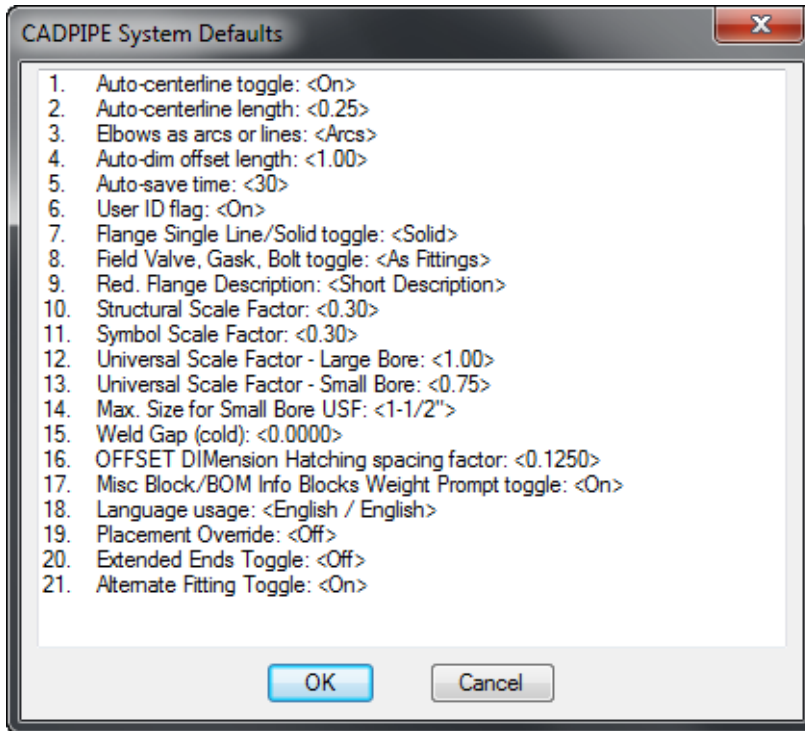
CADPIPE System Defaults

1. Auto-centerline toggle: <On>
2. Auto-centerline length: <0.25>
3. Elbows as arcs or lines: <Arcs>
4. Auto-dim offset length: <1.00>
5. Auto-save time: <30>
6. User ID flag: <On>
7. Flange Single Line/Solid toggle: <Solid>
8. Field Valve, Gask, Bolt toggle: <As Fittings>
9. Red. Flange Description: <Short Description>
10. Structural Scale Factor: <0.30>
11. Symbol Scale Factor: <0.30>
12. Universal Scale Factor - Large Bore: <1.00>
13. Universal Scale Factor - Small Bore: <0.75>
14. Max. Size for Small Bore USF: <1-1/2">
15. Weld Gap (cold): <0.0000>
16. OFFSET DIMension Hatching spacing factor: <0.1250>
17. Misc Block/BOM Info Blocks Weight Prompt toggle: <On>
18. Language usage: <English / English>
19. Placement Override: <Off>
20. Extended Ends Toggle: <Off>
21. Alternate Fitting Toggle: <On>

OK
Cancel